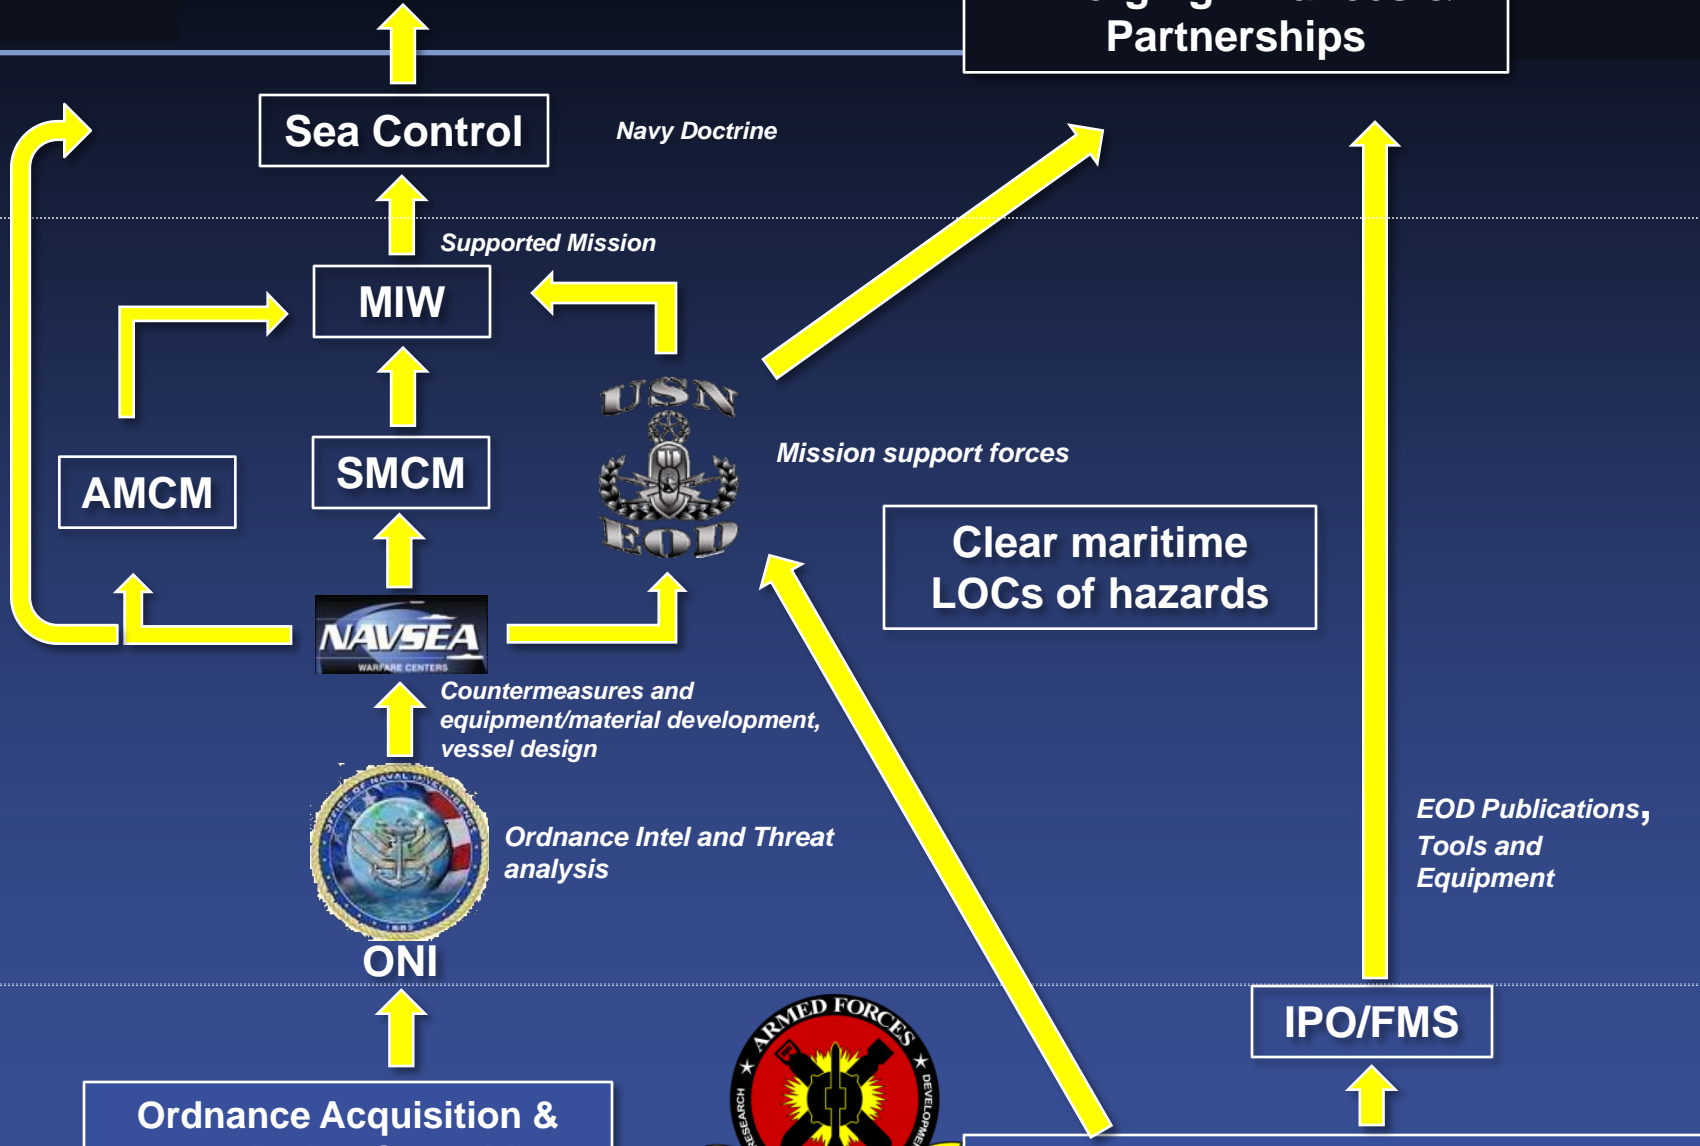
Partnerships

Sea Control

Navy Doctrine

Supported Mission

MIW

USN

EOD

Mission support forces

AMCM

SMCM

Clear maritime LOCs of hazards

NAVSEA
WARFARE CENTERS

Countermeasures and equipment/material development, vessel design

Ordnance Intel and Threat analysis

ONI

EOD Publications, Tools and Equipment

IPO/FMS

Ordnance Acquisition &

ARMED FORCES
RESEARCH
DEVELOPMENT